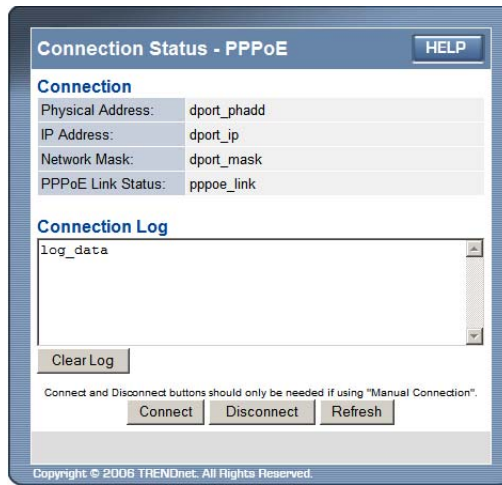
Connection Status - PPPoE

HELP

Connection

| Physical Address: | dport_phadd |
|---|---|
| IP Address: | dport_ip |
| Network Mask: | dport_mask |
| PPPoE Link Status: | pppoe_link |

Connection Log

log_data

Clear Log

Connect and Disconnect buttons should only be needed if using "Manual Connection".

Connect Disconnect Refresh

Copyright © 2006 TRENDnet. All Rights Reserved.